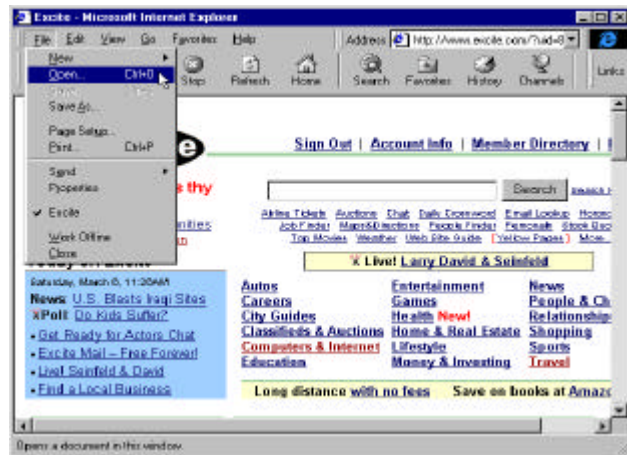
Excite - Microsoft Internet Explorer

File Edit View Go Favorites Help

Address http://www.excite.com/?uid=0

Links

New
Open... Ctrl+O
Save
Save As...
Page Setup...
Print... Ctrl+P
Send
Properties
Excite
Work Offline
Close

Stop Refresh Home Search Favorites History Channels

Sign Out | Account Info | Member Directory |

s thy

nities

Search

Airline Tickets Auctions Chat Daily Crossword Email Lookup Horosc
Job Finder Maps&Directions People Finder Personals Stock Quo
Top Movies Weather Web Site Guide Yellow Pages More...

Live! Larry David & Seinfeld

Today on Excite

Saturday, March 6, 11:20AM

News: U.S. Blasts Iraqi Sites
Poll: Do Kids Suffer?
Get Ready for Actors Chat
Excite Mail – Free Forever!
Live! Seinfeld & David
Find a Local Business

Autos
Careers
City Guides
Classifieds & Auctions
Computers & Internet
Education

Entertainment
Games
Health New!
Home & Real Estate
Lifestyle
Money & Investing

News
People & Ch
Relationship
Shopping
Sports
Travel

Long distance with no fees Save on books at Amazo

Opens a document in this window.